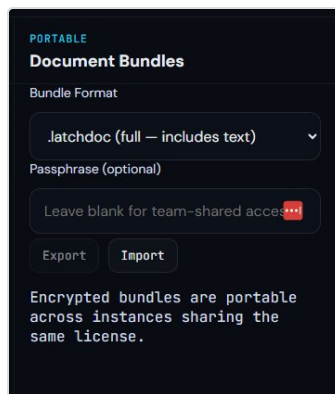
PORTABLE
Document Bundles
Bundle Format
.latchdoc (full — includes text)
Passphrase (optional)
Leave blank for team-shared acces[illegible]
Export
Import
Encrypted bundles are portable across instances sharing the same license.